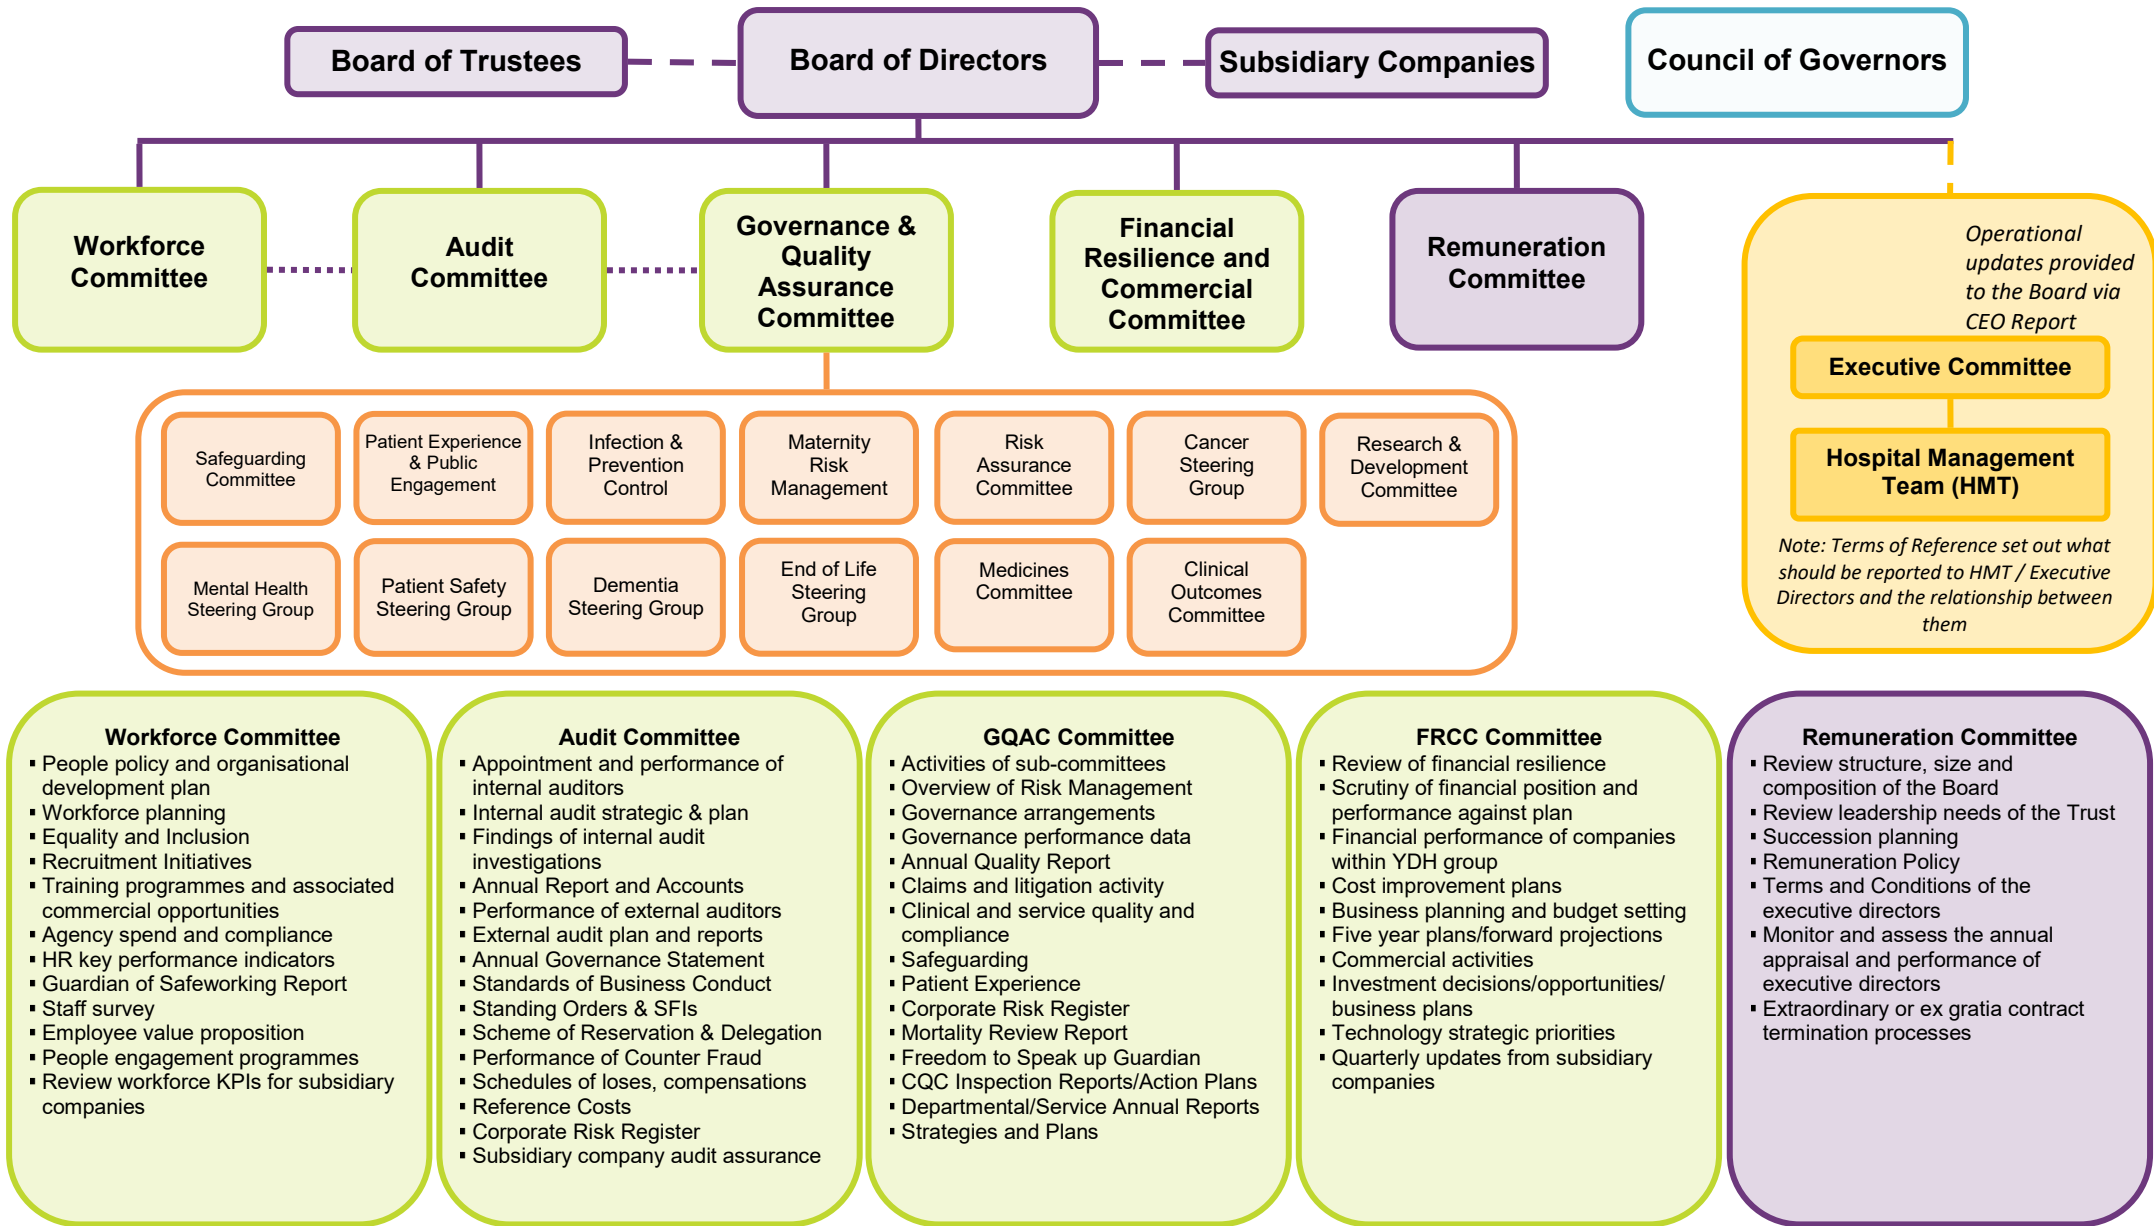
Board of Trustees

Board of Directors

Subsidiary Companies

Council of Governors

Workforce Committee

Audit Committee

Governance & Quality Assurance Committee

Financial Resilience and Commercial Committee

Remuneration Committee

Operational updates provided to the Board via CEO Report

Executive Committee

Hospital Management Team (HMT)

Note: Terms of Reference set out what should be reported to HMT / Executive Directors and the relationship between them

Safeguarding Committee

Patient Experience & Public Engagement

Infection & Prevention Control

Maternity Risk Management

Risk Assurance Committee

Cancer Steering Group

Research & Development Committee

Mental Health Steering Group

Patient Safety Steering Group

Dementia Steering Group

End of Life Steering Group

Medicines Committee

Clinical Outcomes Committee

Workforce Committee
▪ People policy and organisational development plan
▪ Workforce planning
▪ Equality and Inclusion
▪ Recruitment Initiatives
▪ Training programmes and associated commercial opportunities
▪ Agency spend and compliance
▪ HR key performance indicators
▪ Guardian of Safeworking Report
▪ Staff survey
▪ Employee value proposition
▪ People engagement programmes
▪ Review workforce KPIs for subsidiary companies

Audit Committee
▪ Appointment and performance of internal auditors
▪ Internal audit strategic & plan
▪ Findings of internal audit investigations
▪ Annual Report and Accounts
▪ Performance of external auditors
▪ External audit plan and reports
▪ Annual Governance Statement
▪ Standards of Business Conduct
▪ Standing Orders & SFIs
▪ Scheme of Reservation & Delegation
▪ Performance of Counter Fraud
▪ Schedules of loses, compensations
▪ Reference Costs
▪ Corporate Risk Register
▪ Subsidiary company audit assurance

GQAC Committee
▪ Activities of sub-committees
▪ Overview of Risk Management
▪ Governance arrangements
▪ Governance performance data
▪ Annual Quality Report
▪ Claims and litigation activity
▪ Clinical and service quality and compliance
▪ Safeguarding
▪ Patient Experience
▪ Corporate Risk Register
▪ Mortality Review Report
▪ Freedom to Speak up Guardian
▪ CQC Inspection Reports/Action Plans
▪ Departmental/Service Annual Reports
▪ Strategies and Plans

FRCC Committee
▪ Review of financial resilience
▪ Scrutiny of financial position and performance against plan
▪ Financial performance of companies within YDH group
▪ Cost improvement plans
▪ Business planning and budget setting
▪ Five year plans/forward projections
▪ Commercial activities
▪ Investment decisions/opportunities/ business plans
▪ Technology strategic priorities
▪ Quarterly updates from subsidiary companies

Remuneration Committee
▪ Review structure, size and composition of the Board
▪ Review leadership needs of the Trust
▪ Succession planning
▪ Remuneration Policy
▪ Terms and Conditions of the executive directors
▪ Monitor and assess the annual appraisal and performance of executive directors
▪ Extraordinary or ex gratia contract termination processes